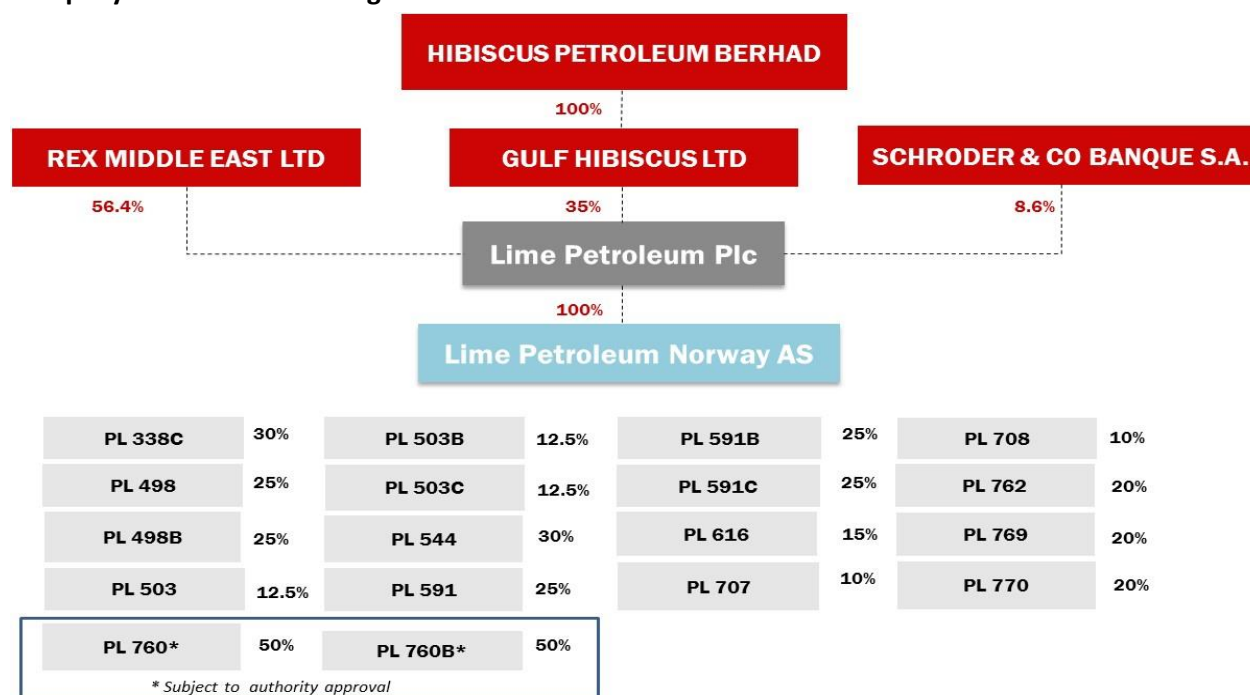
HIBISCUS PETROLEUM BERHAD

100%

REX MIDDLE EAST LTD

GULF HIBISCUS LTD

SCHRODER & CO BANQUE S.A.

56.4%

35%

8.6%

Lime Petroleum Plc

100%

Lime Petroleum Norway AS

| | | | | | | | |
|---|---|---|---|---|---|---|---|
| PL 338C | 30% | PL 503B | 12.5% | PL 591B | 25% | PL 708 | 10% |
| PL 498 | 25% | PL 503C | 12.5% | PL 591C | 25% | PL 762 | 20% |
| PL 498B | 25% | PL 544 | 30% | PL 616 | 15% | PL 769 | 20% |
| PL 503 | 12.5% | PL 591 | 25% | PL 707 | 10% | PL 770 | 20% |
| PL 760* | 50% | PL 760B* | 50% | | | | |

* Subject to authority approval